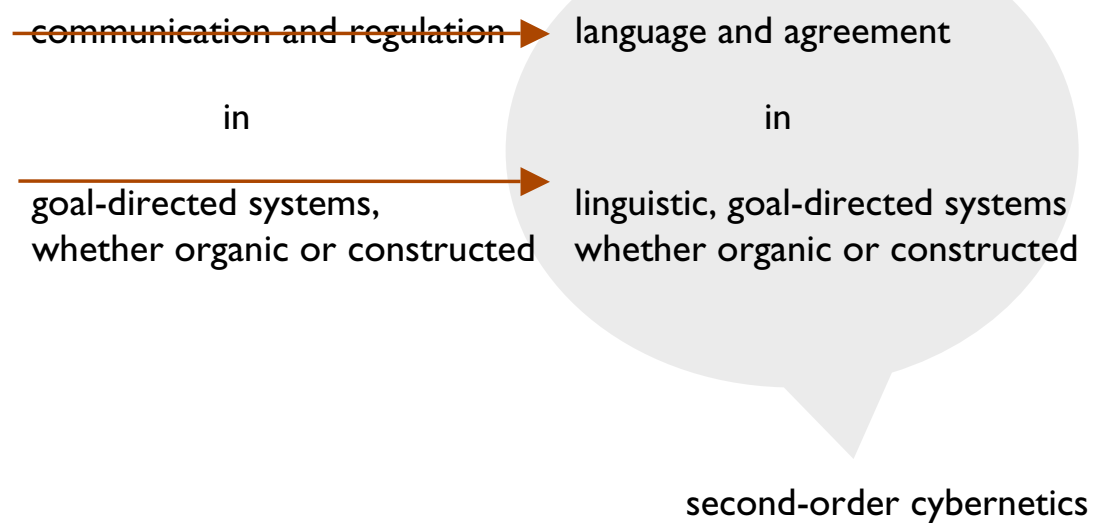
communication and regulation

in

goal-directed systems, whether organic or constructed

language and agreement

in

linguistic, goal-directed systems whether organic or constructed

second-order cybernetics